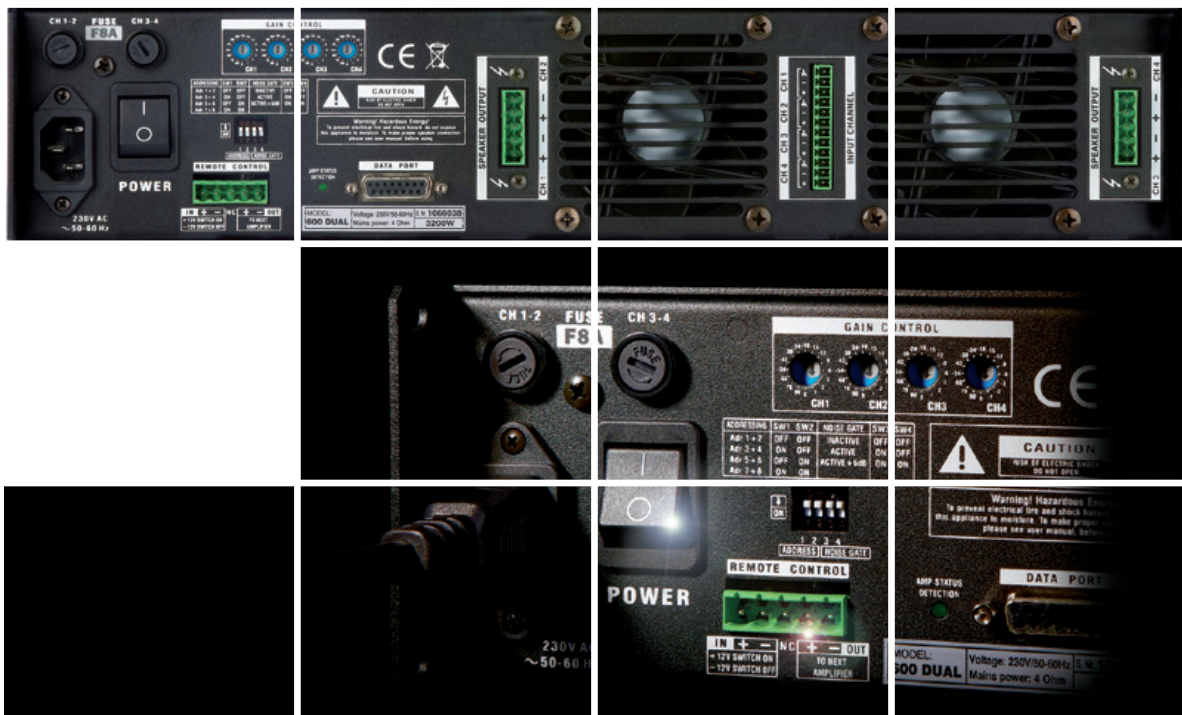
CH 1-2 FUSE F8A CH 3-4

GAIN CONTROL

CH1 CH2 CH3 CH4

CE

| ADDRESSING | SW1 | SW2 | NOISE GATE | SW3 | SW4 |
|---|---|---|---|---|---|
| Adr 1 + 2 | OFF | OFF | INACTIVE | OFF | OFF |
| Adr 3 + 4 | ON | OFF | ACTIVE | ON | OFF |
| Adr 5 + 6 | OFF | ON | ACTIVE + 6dB | ON | ON |
| Adr 7 + 8 | ON | ON | | | |

CAUTION
RISK OF ELECTRIC SHOCK DO NOT OPEN

Warning! Hazardous Energy!
To prevent electrical fire and shock hazard do not expose this appliance to moisture. To make proper speaker connection please see user manual before using.

ON
1 2 3 4
ADDRESS NOISE GATE

POWER

REMOTE CONTROL

AMP STATUS DETECTION

DATA PORT

230V AC
~50-60 Hz

IN + − NC + − OUT
+12V SWITCH ON
−12V SWITCH OFF
TO NEXT AMPLIFIER

MODEL:
600 DUAL
Voltage: 230V/50-60Hz
Mains power: 4 Ohm
S.Nr 1066038
3200W

SPEAKER OUTPUT CH 2 + − − + CH 1

CH 1 CH 2 CH 3 CH 4 INPUT CHANNEL

SPEAKER OUTPUT CH 4 + − − + CH 3